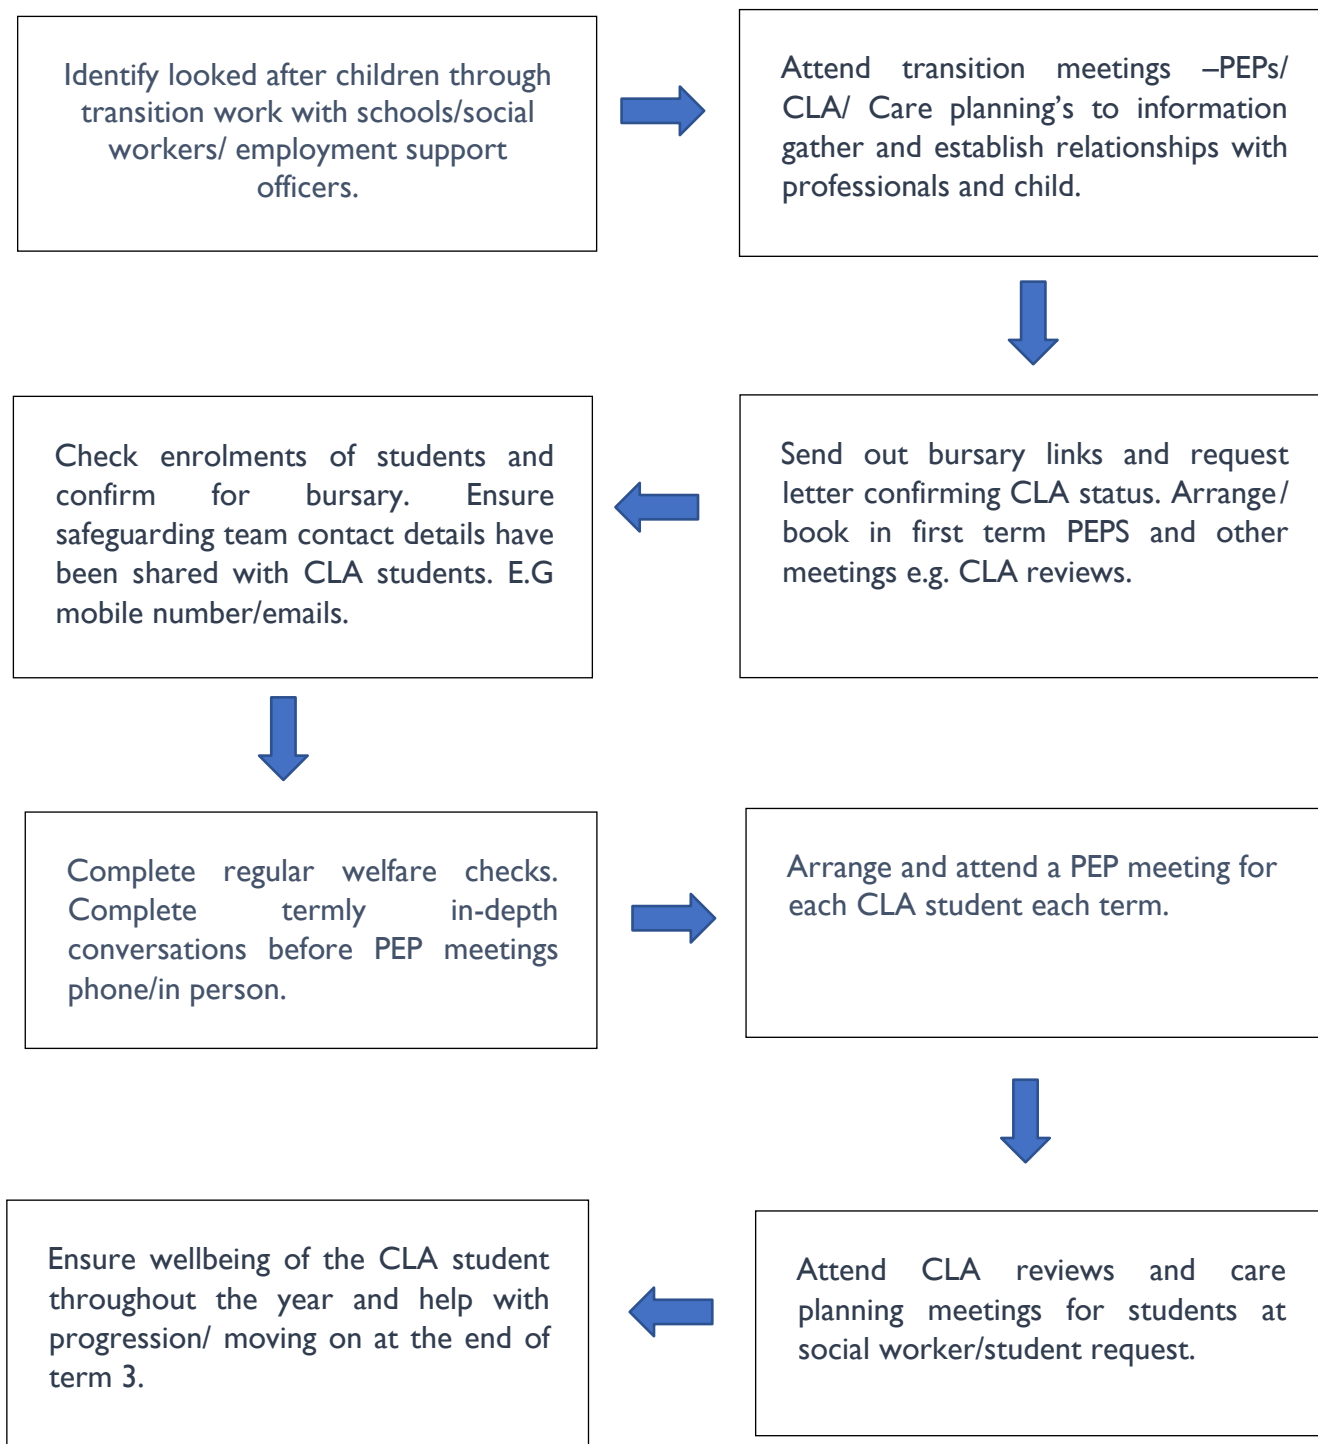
Identify looked after children through transition work with schools/social workers/ employment support officers.

Attend transition meetings –PEPs/ CLA/ Care planning's to information gather and establish relationships with professionals and child.

Send out bursary links and request letter confirming CLA status. Arrange/ book in first term PEPS and other meetings e.g. CLA reviews.

Check enrolments of students and confirm for bursary. Ensure safeguarding team contact details have been shared with CLA students. E.G mobile number/emails.

Complete regular welfare checks. Complete termly in-depth conversations before PEP meetings phone/in person.

Arrange and attend a PEP meeting for each CLA student each term.

Attend CLA reviews and care planning meetings for students at social worker/student request.

Ensure wellbeing of the CLA student throughout the year and help with progression/ moving on at the end of term 3.